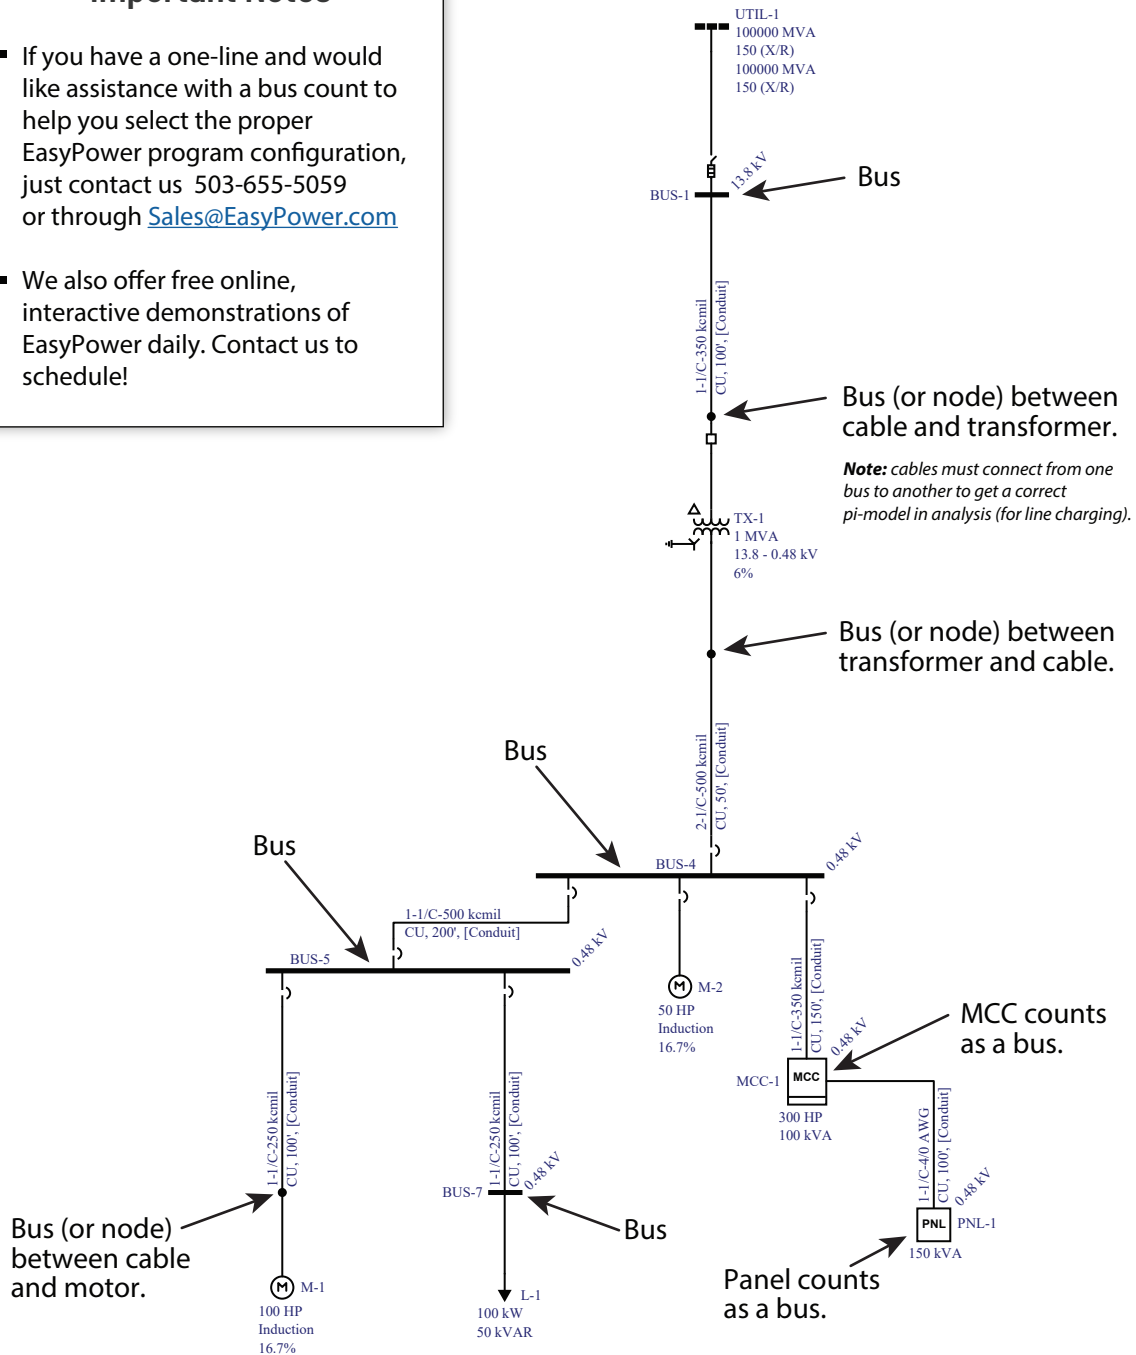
▪ If you have a one-line and would like assistance with a bus count to help you select the proper EasyPower program configuration, just contact us 503-655-5059 or through Sales@EasyPower.com

▪ We also offer free online, interactive demonstrations of EasyPower daily. Contact us to schedule!

UTIL-1
100000 MVA
150 (X/R)
100000 MVA
150 (X/R)

13.8 kV
BUS-1
Bus

1-1/C-350 kcmil
CU, 100', [Conduit]

Bus (or node) between cable and transformer.

*Note:* cables must connect from one bus to another to get a correct pi-model in analysis (for line charging).

TX-1
1 MVA
13.8 - 0.48 kV
6%

Bus (or node) between transformer and cable.

2-1/C-500 kcmil
CU, 50', [Conduit]

Bus
BUS-4
0.48 kV

Bus
1-1/C-500 kcmil
CU, 200', [Conduit]
BUS-5
0.48 kV

M-2
50 HP
Induction
16.7%

1-1/C-350 kcmil
CU, 150', [Conduit]
0.48 kV
MCC counts as a bus.
MCC-1
MCC
300 HP
100 kVA

1-1/C-250 kcmil
CU, 100', [Conduit]

1-1/C-250 kcmil
CU, 100', [Conduit]
0.48 kV
BUS-7
Bus

1-1/C-4/0 AWG
CU, 100', [Conduit]
0.48 kV
PNL
PNL-1
150 kVA

Bus (or node) between cable and motor.

M-1
100 HP
Induction
16.7%

L-1
100 kW
50 kVAR

Panel counts as a bus.